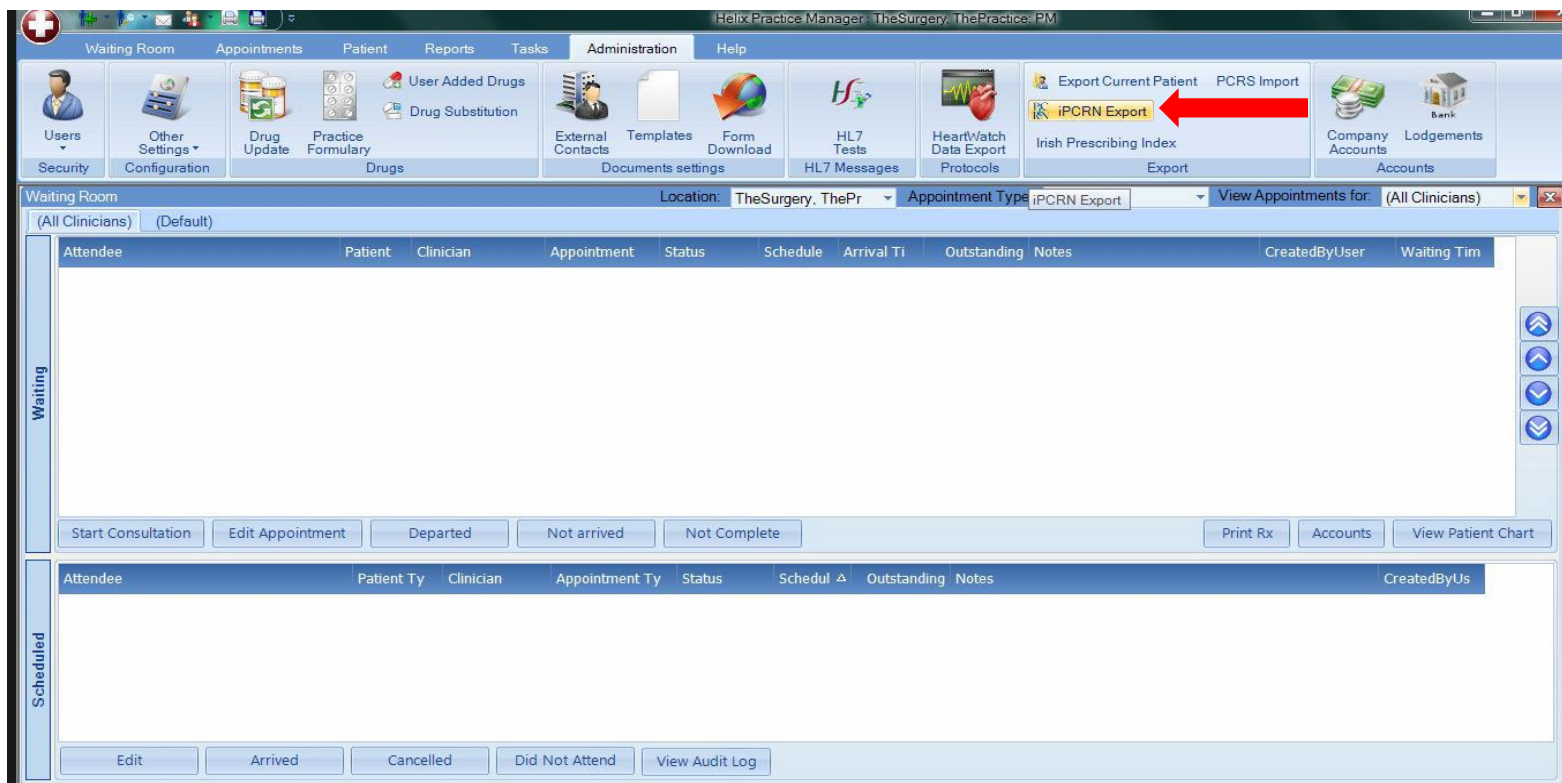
Helix Practice Manager : TheSurgery, ThePractice: PM

Waiting Room Appointments Patient Reports Tasks Administration Help

Users
Security

Other Settings
Configuration

Drug Update
Practice Formulary
User Added Drugs
Drug Substitution
Drugs

External Contacts
Templates
Form Download
Documents settings

HL7 Tests
HL7 Messages

HeartWatch Data Export
Protocols

Export Current Patient
PCRS Import
iPCRN Export
Irish Prescribing Index
Export

Company Accounts
Bank
Lodgements
Accounts

Waiting Room
Location: TheSurgery, ThePr
Appointment Type
iPCRN Export
View Appointments for: (All Clinicians)

(All Clinicians) (Default)

| Attendee | Patient | Clinician | Appointment | Status | Schedule | Arrival Ti | Outstanding | Notes | CreatedByUser | Waiting Tim |
|---|---|---|---|---|---|---|---|---|---|---|

Waiting

Start Consultation Edit Appointment Departed Not arrived Not Complete Print Rx Accounts View Patient Chart

| Attendee | Patient Ty | Clinician | Appointment Ty | Status | Schedul | Outstanding | Notes | CreatedByUs |
|---|---|---|---|---|---|---|---|---|

Scheduled

Edit Arrived Cancelled Did Not Attend View Audit Log